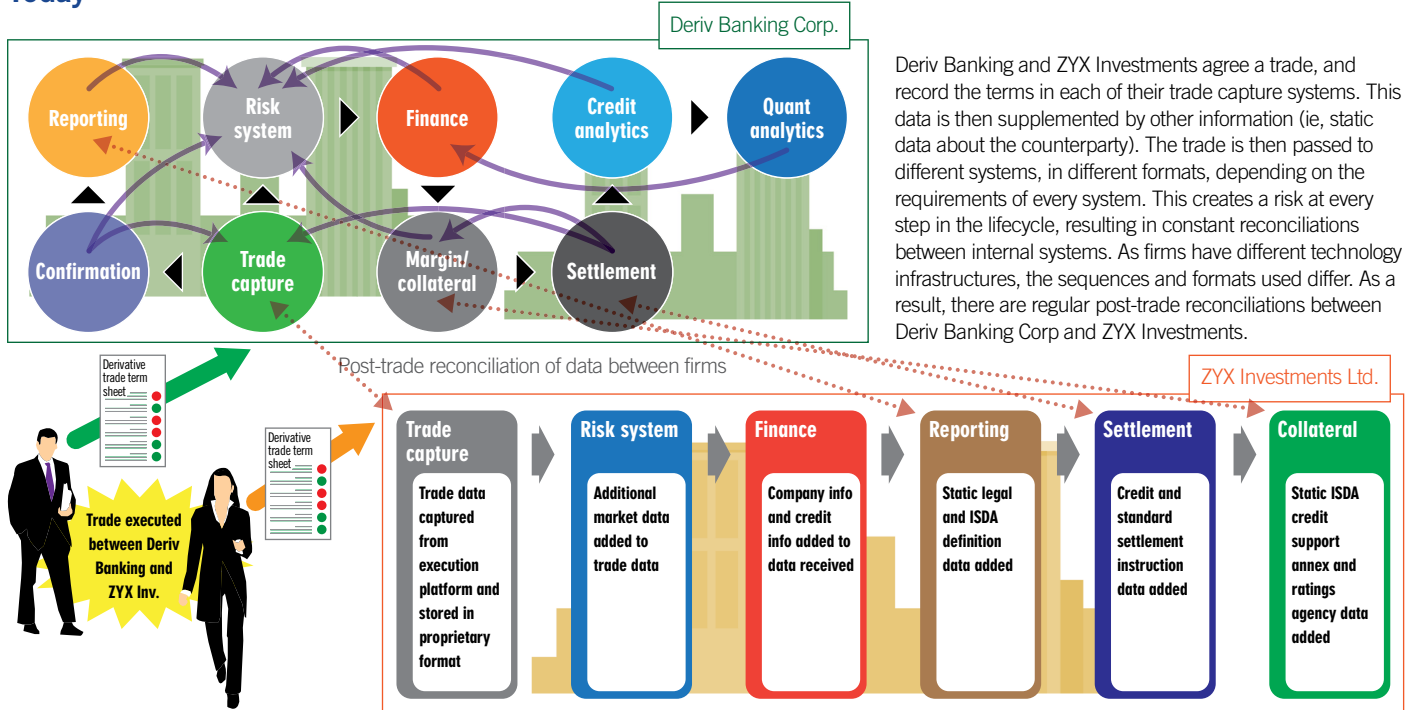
Today

Deriv Banking Corp.

Reporting

Risk system

Finance

Credit analytics

Quant analytics

Confirmation

Trade capture

Margin/ collateral

Settlement

Deriv Banking and ZYX Investments agree a trade, and record the terms in each of their trade capture systems. This data is then supplemented by other information (ie, static data about the counterparty). The trade is then passed to different systems, in different formats, depending on the requirements of every system. This creates a risk at every step in the lifecycle, resulting in constant reconciliations between internal systems. As firms have different technology infrastructures, the sequences and formats used differ. As a result, there are regular post-trade reconciliations between Deriv Banking Corp and ZYX Investments.

Derivative trade term sheet

Derivative trade term sheet

Post-trade reconciliation of data between firms

ZYX Investments Ltd.

Trade executed between Deriv Banking and ZYX Inv.

Trade capture

Trade data captured from execution platform and stored in proprietary format

Risk system

Additional market data added to trade data

Finance

Company info and credit info added to data received

Reporting

Static legal and ISDA definition data added

Settlement

Credit and standard settlement instruction data added

Collateral

Static ISDA credit support annex and ratings agency data added